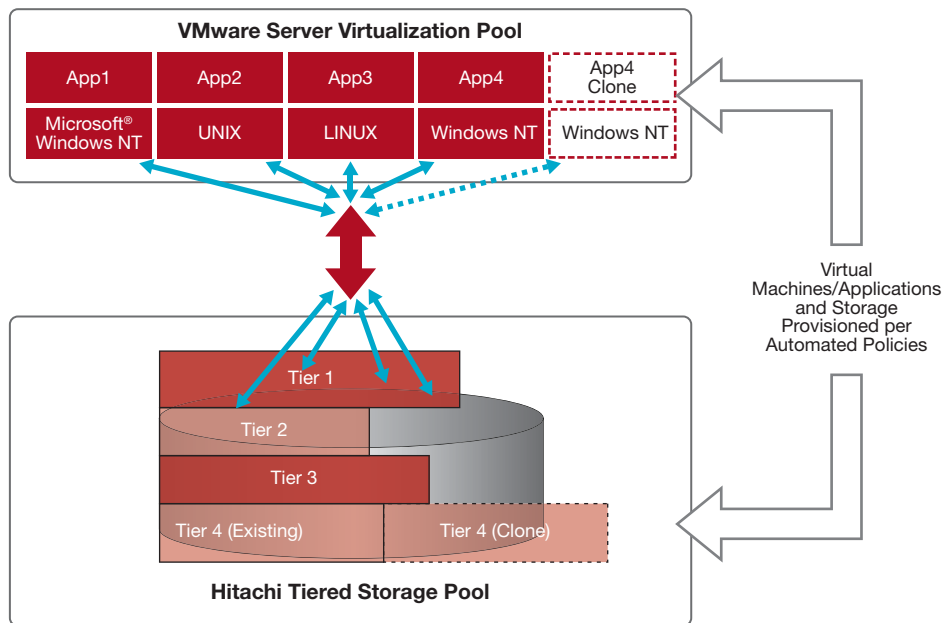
VMware Server Virtualization Pool

App1

App2

App3

App4

App4 Clone

Microsoft® Windows NT

UNIX

LINUX

Windows NT

Windows NT

Virtual Machines/Applications and Storage Provisioned per Automated Policies

Tier 1

Tier 2

Tier 3

Tier 4 (Existing)

Tier 4 (Clone)

Hitachi Tiered Storage Pool